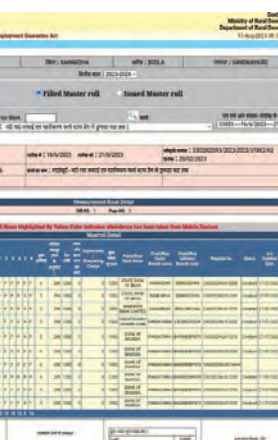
ployment Guarantee Act

Ministry of Rural Dev
Department of Rural Dev
11-Aug-2023 0

जिला : KAMAREDDY | ब्लॉक : BODLA | पंचायत : GANDHARI

वित्तीय वर्ष : 2023-2024

Filled Muster roll | Issued Muster roll

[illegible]

तिथि से : 15/6/2023 | तिथि तक : 21/6/2023

कार्य का नाम : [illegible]

Measurement Book Detail
MB NO : 1 | Page NO : 1

Rows Highlighted By Yellow Color indicates attendance has been taken from Mobile Devices

Muster Roll Detail